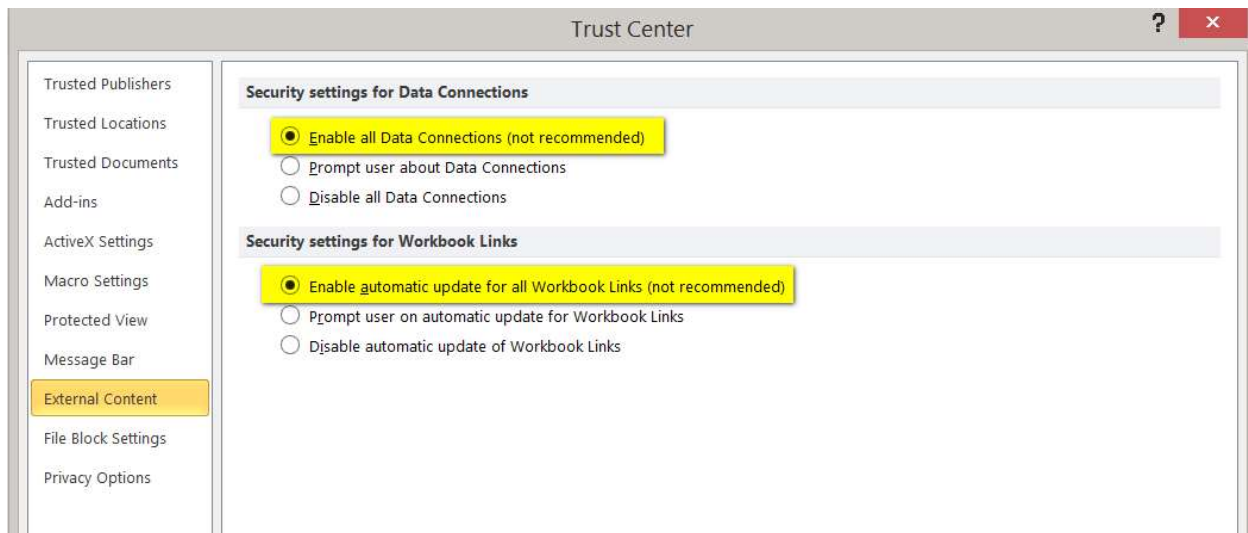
Trust Center

?

×

Trusted Publishers

Trusted Locations

Trusted Documents

Add-ins

ActiveX Settings

Macro Settings

Protected View

Message Bar

External Content

File Block Settings

Privacy Options

Security settings for Data Connections

Enable all Data Connections (not recommended)

Prompt user about Data Connections

Disable all Data Connections

Security settings for Workbook Links

Enable automatic update for all Workbook Links (not recommended)

Prompt user on automatic update for Workbook Links

Disable automatic update of Workbook Links